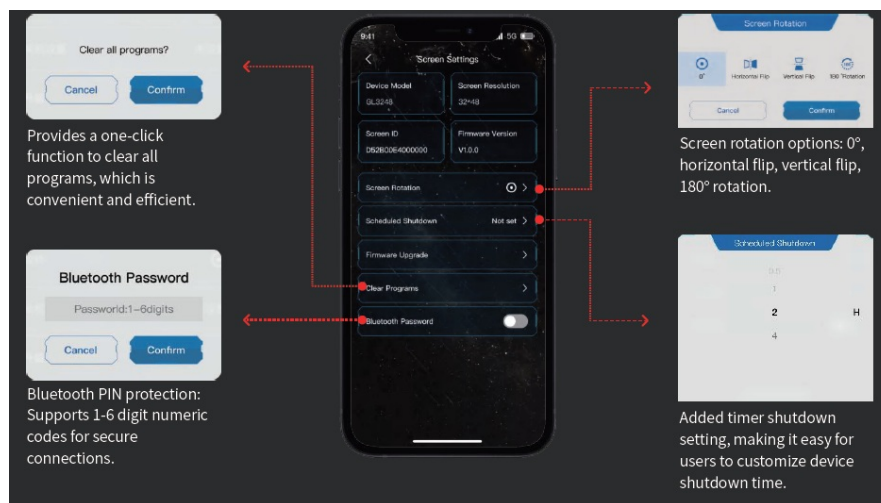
Clear all programs?

Cancel

Confirm

Provides a one-click function to clear all programs, which is convenient and efficient.

Bluetooth Password

Password:1-6digits

Cancel

Confirm

Bluetooth PIN protection: Supports 1-6 digit numeric codes for secure connections.

9:41

5G

Screen Settings

Device Model

GL3248

Screen Resolution

32*48

Screen ID

D62B0064000000

Firmware Version

V1.0.0

Screen Rotation

Scheduled Shutdown

Not set

Firmware Upgrade

Clear Programs

Bluetooth Password

Screen Rotation

0°

Horizontal Flip

Vertical Flip

180 °Rotation

Cancel

Confirm

Screen rotation options: 0°, horizontal flip, vertical flip, 180° rotation.

Scheduled Shutdown

0.5

1

2

H

4

Added timer shutdown setting, making it easy for users to customize device shutdown time.